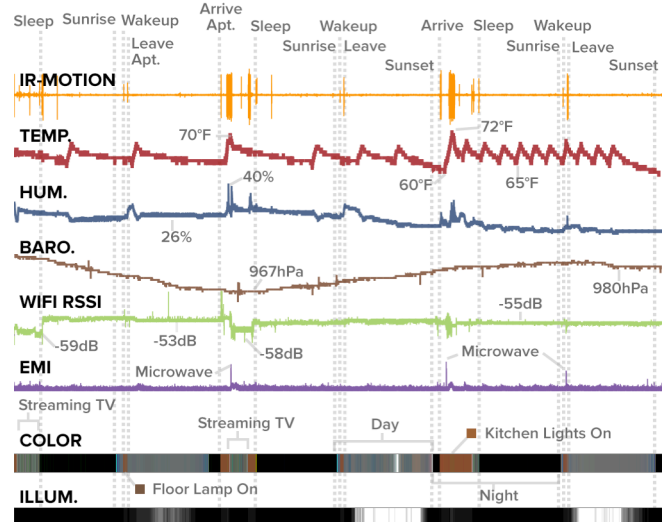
Sleep Sunrise Wakeup Leave Apt. Arrive Apt. Sleep Sunrise Wakeup Leave Sunset Arrive Sleep Sunrise Wakeup Leave Sunset

IR-MOTION

TEMP.

70°F

72°F

60°F

65°F

HUM.

40%

26%

BARO.

967hPa

980hPa

WIFI RSSI

-55dB

-59dB

-53dB

-58dB

EMI

Microwave

Microwave

Streaming TV

COLOR

Streaming TV

Day

Kitchen Lights On

Floor Lamp On

Night

ILLUM.